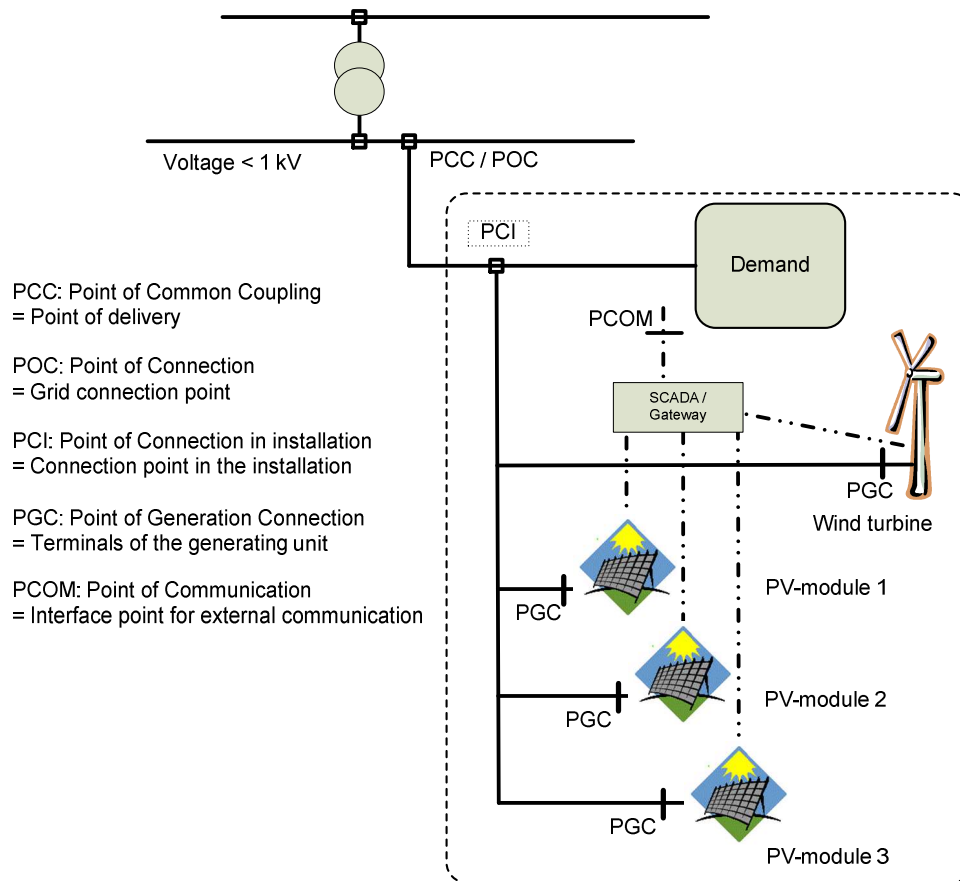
Voltage < 1 kV

PCC / POC

PCI

Demand

PCOM

SCADA / Gateway

PGC

Wind turbine

PV-module 1

PGC

PV-module 2

PGC

PV-module 3

PGC

PCC: Point of Common Coupling
= Point of delivery

POC: Point of Connection
= Grid connection point

PCI: Point of Connection in installation
= Connection point in the installation

PGC: Point of Generation Connection
= Terminals of the generating unit

PCOM: Point of Communication
= Interface point for external communication